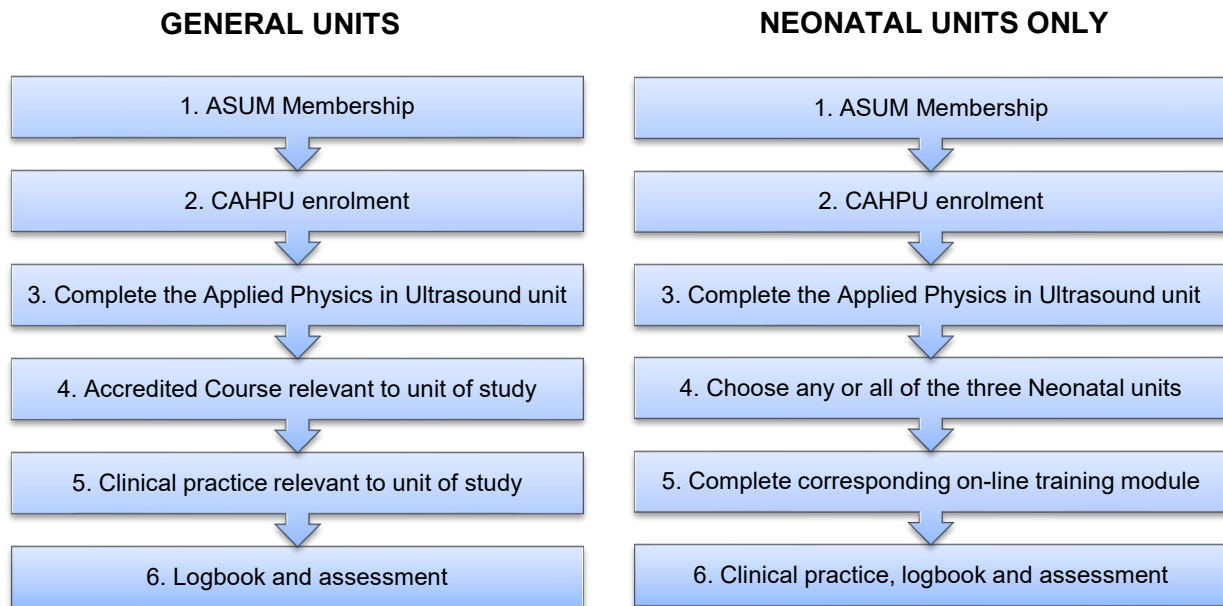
GENERAL UNITS

1. ASUM Membership

2. CAHPU enrolment

3. Complete the Applied Physics in Ultrasound unit

4. Accredited Course relevant to unit of study

5. Clinical practice relevant to unit of study

6. Logbook and assessment

NEONATAL UNITS ONLY

1. ASUM Membership

2. CAHPU enrolment

3. Complete the Applied Physics in Ultrasound unit

4. Choose any or all of the three Neonatal units

5. Complete corresponding on-line training module

6. Clinical practice, logbook and assessment